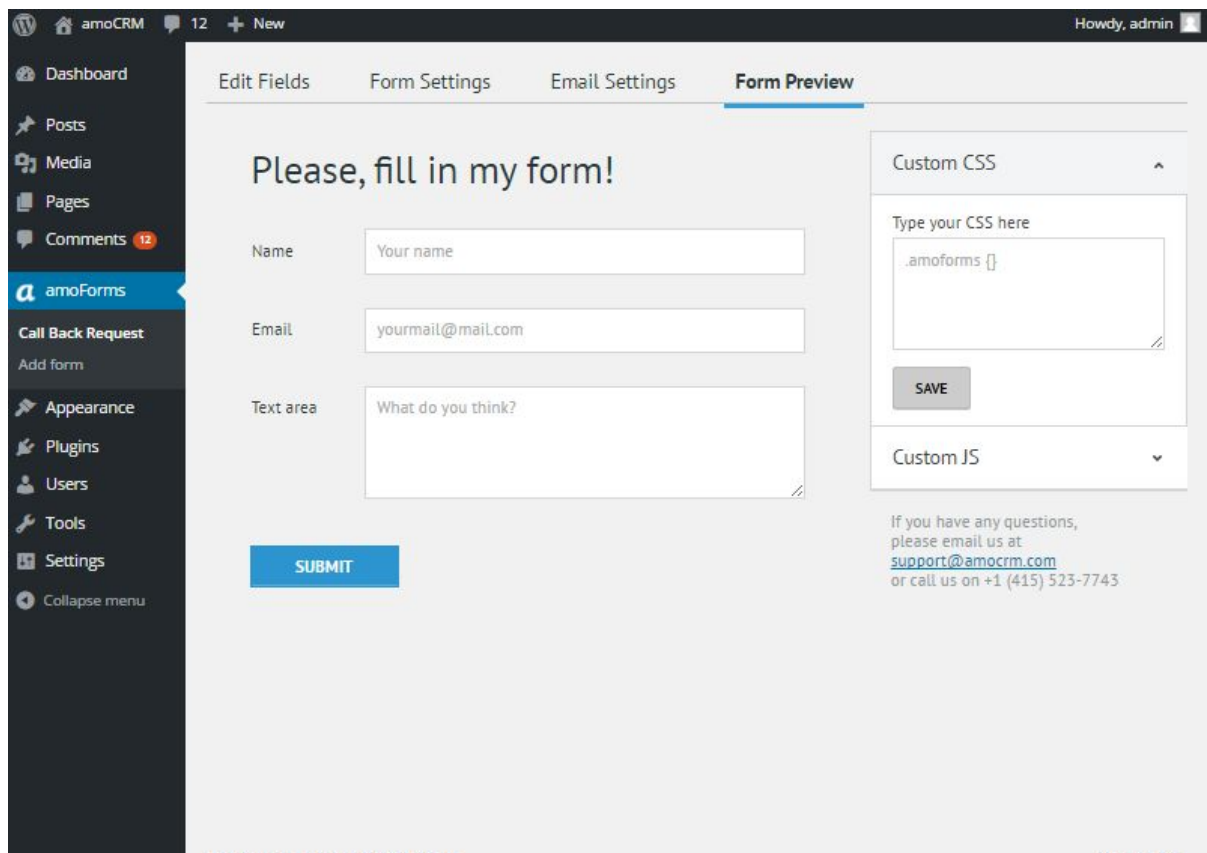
amoCRM 12 New Howdy, admin

Dashboard
Posts
Media
Pages
Comments 12
amoForms
Call Back Request
Add form
Appearance
Plugins
Users
Tools
Settings
Collapse menu

Edit Fields Form Settings Email Settings Form Preview

Please, fill in my form!

Name Your name

Email yourmail@mail.com

Text area What do you think?

SUBMIT

Custom CSS

Type your CSS here

.amoforms {}

SAVE

Custom JS

If you have any questions, please email us at support@amocrm.com or call us on +1 (415) 523-7743